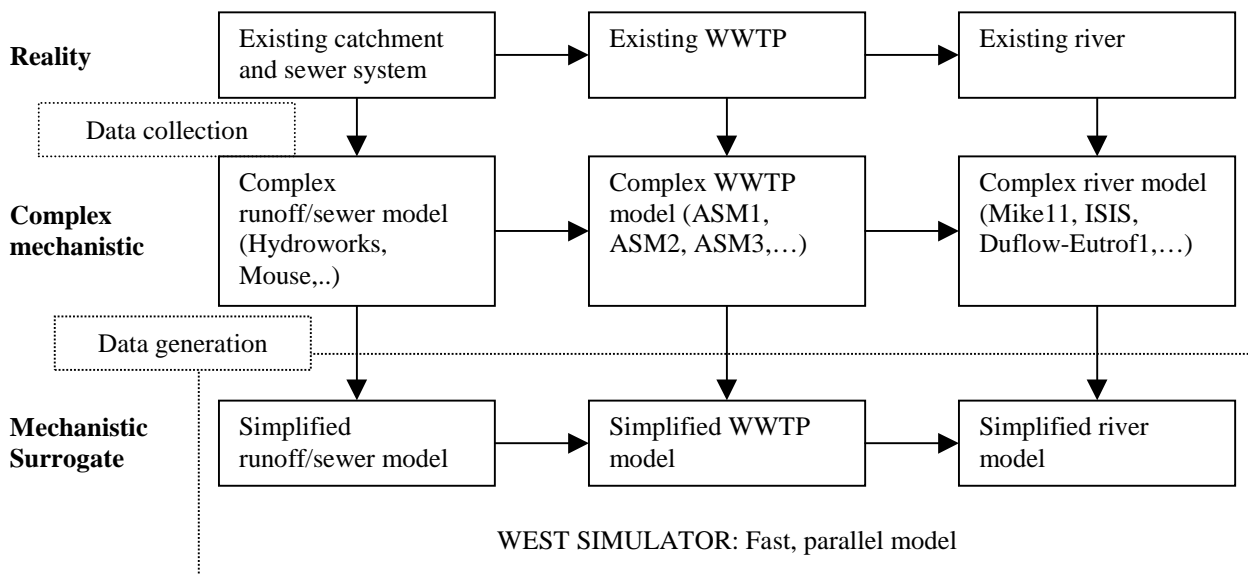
Reality

Existing catchment and sewer system

Existing WWTP

Existing river

Data collection

Complex mechanistic

Complex runoff/sewer model (Hydroworks, Mouse,..)

Complex WWTP model (ASM1, ASM2, ASM3,…)

Complex river model (Mike11, ISIS, Duflow-Eutrof1,…)

Data generation

Mechanistic Surrogate

Simplified runoff/sewer model

Simplified WWTP model

Simplified river model

WEST SIMULATOR: Fast, parallel model